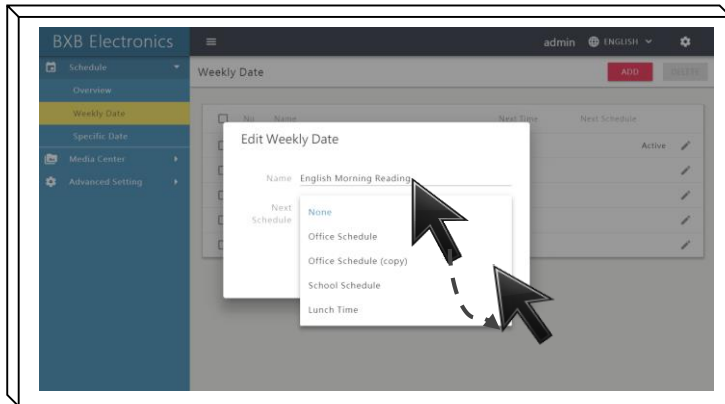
BXB Electronics

Schedule
Overview
Weekly Date
Specific Date
Media Center
Advanced Setting

admin ENGLISH

Weekly Date

ADD DELETE

No. Name Next Time Next Schedule

Active

Edit Weekly Date

Name English Morning Reading

Next Schedule

None
Office Schedule
Office Schedule (copy)
School Schedule
Lunch Time